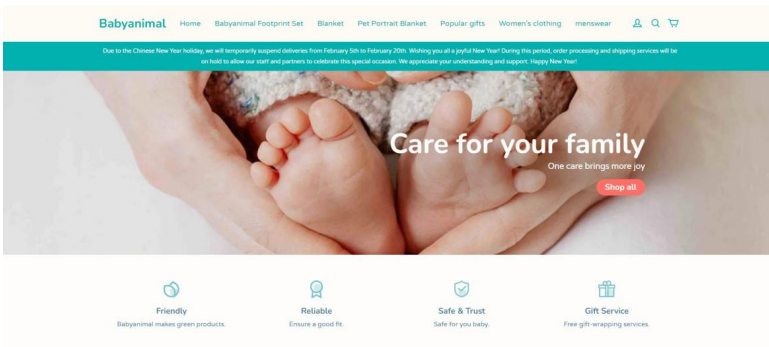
Babyanimal Home Babyanimal Footprint Set Blanket Pet Portrait Blanket Popular gifts Women's clothing menswear

Due to the Chinese New Year holiday, we will temporarily suspend deliveries from February 5th to February 20th. Wishing you all a joyful New Year! During this period, order processing and shipping services will be on hold to allow our staff and partners to celebrate this special occasion. We appreciate your understanding and support. Happy New Year!

Care for your family

One care brings more joy

Shop all

Friendly
Babyanimal makes green products.

Reliable
Ensure a good fit.

Safe & Trust
Safe for you baby.

Gift Service
Free gift-wrapping services.